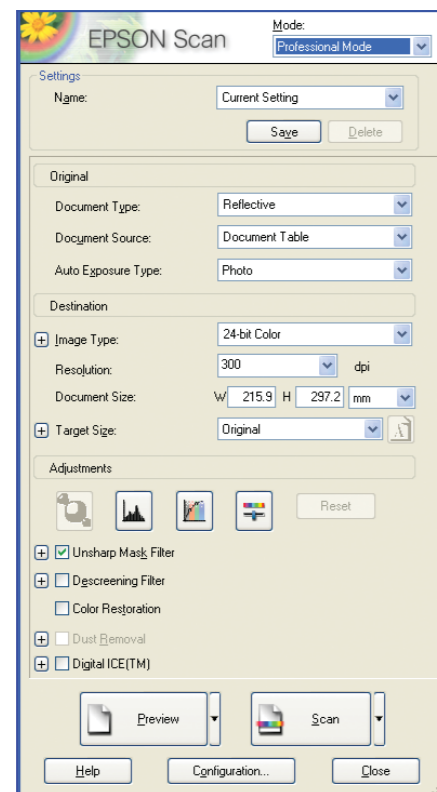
EPSON Scan

Mode:
Professional Mode

Settings
Name: Current Setting
Save
Delete

Original
Document Type: Reflective
Document Source: Document Table
Auto Exposure Type: Photo

Destination
Image Type: 24-bit Color
Resolution: 300 dpi
Document Size: W 215.9 H 297.2 mm
Target Size: Original

Adjustments
Reset
Unsharp Mask Filter
Descreening Filter
Color Restoration
Dust Removal
Digital ICE(TM)

Preview
Scan
Help
Configuration...
Close